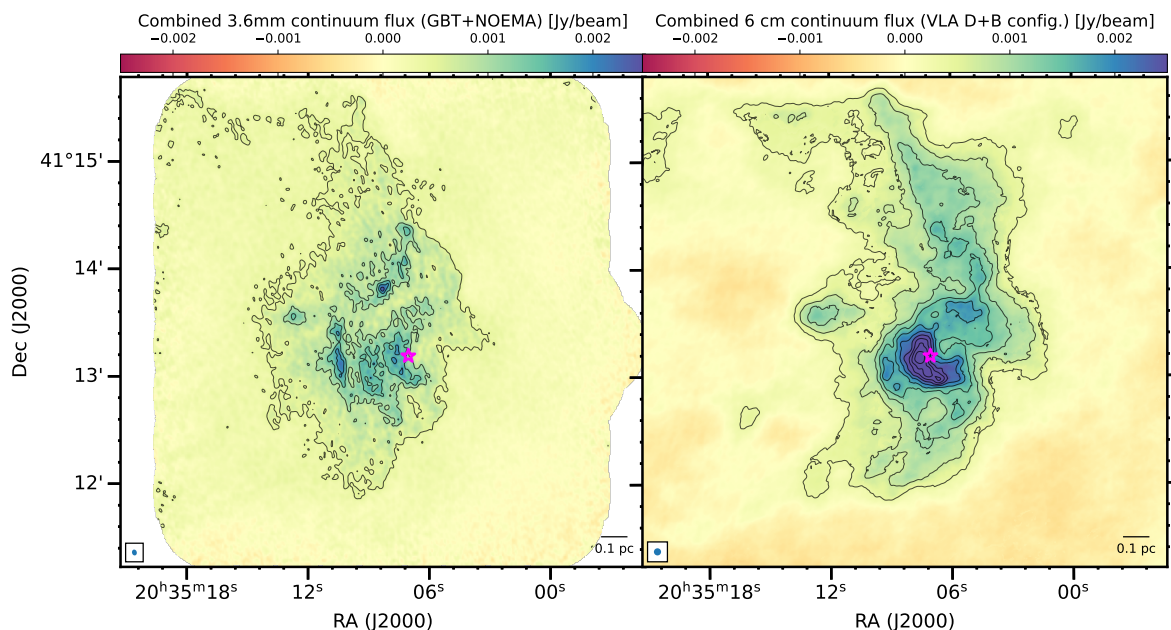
Combined 3.6mm continuum flux (GBT+NOEMA) [Jy/beam]

−0.002 −0.001 0.000 0.001 0.002

Combined 6 cm continuum flux (VLA D+B config.) [Jy/beam]

−0.002 −0.001 0.000 0.001 0.002

41°15'

14'

13'

12'

Dec (J2000)

0.1 pc

0.1 pc

$20^h35^m18^s$ $12^s$ $06^s$ $00^s$

RA (J2000)

$20^h35^m18^s$ $12^s$ $06^s$ $00^s$

RA (J2000)